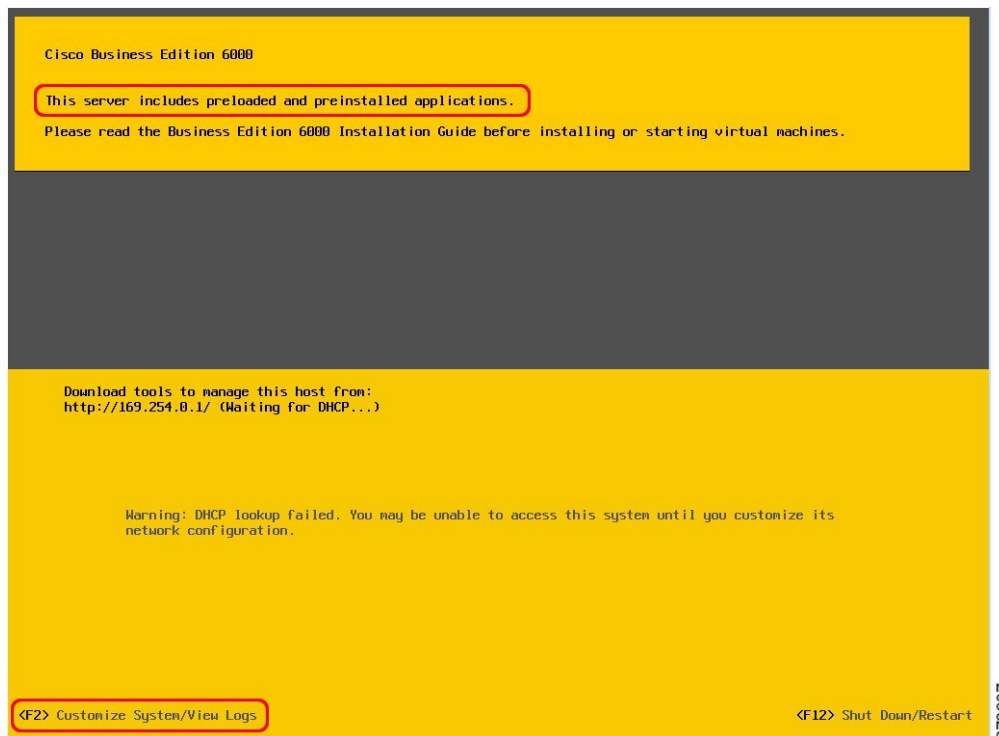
Cisco Business Edition 6000

This server includes preloaded and preinstalled applications.

Please read the Business Edition 6000 Installation Guide before installing or starting virtual machines.

Download tools to manage this host from:
http://169.254.0.1/ (Waiting for DHCP...)

Warning: DHCP lookup failed. You may be unable to access this system until you customize its network configuration.

<F2> Customize System/View Logs

<F12> Shut Down/Restart